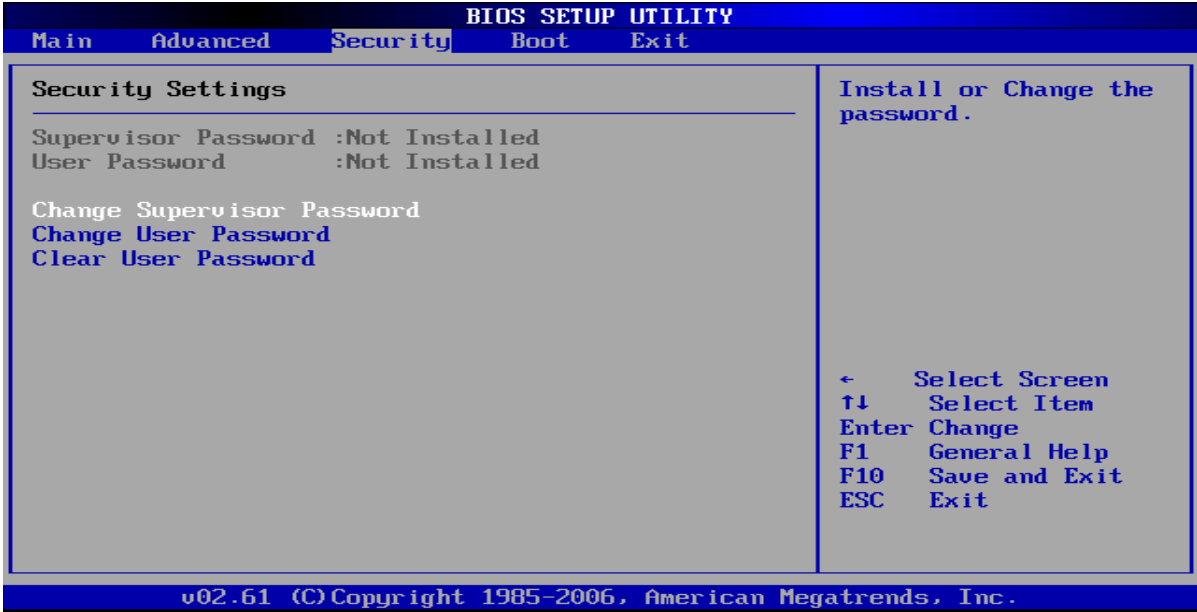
BIOS SETUP UTILITY

Main Advanced Security Boot Exit

Security Settings

Supervisor Password :Not Installed
User Password :Not Installed

Change Supervisor Password
Change User Password
Clear User Password

Install or Change the password.

← Select Screen
↑↓ Select Item
Enter Change
F1 General Help
F10 Save and Exit
ESC Exit

v02.61 (C)Copyright 1985-2006, American Megatrends, Inc.